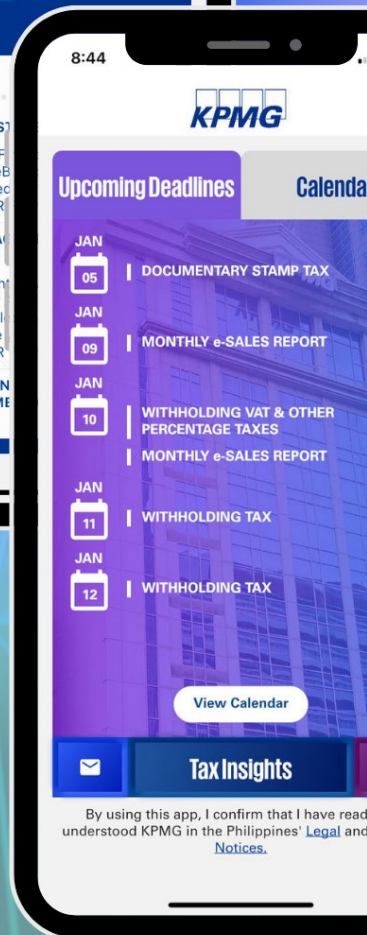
8:44

KPMG

Upcoming Deadlines

Calenda

JAN 05 DOCUMENTARY STAMP TAX

JAN 09 MONTHLY e-SALES REPORT

JAN 10 WITHHOLDING VAT & OTHER PERCENTAGE TAXES

MONTHLY e-SALES REPORT

JAN 11 WITHHOLDING TAX

JAN 12 WITHHOLDING TAX

View Calendar

Tax Insights

By using this app, I confirm that I have read understood KPMG in the Philippines' Legal and Notices.